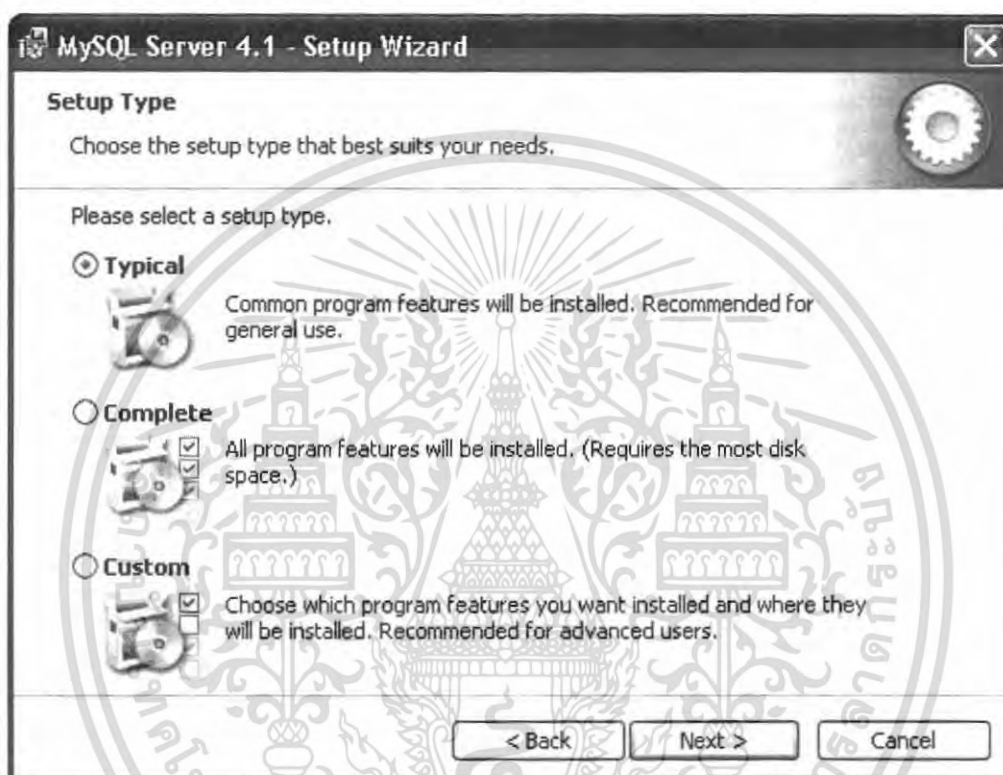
MySQL Server 4.1 - Setup Wizard

Setup Type

Choose the setup type that best suits your needs.

Please select a setup type.

Typical

Common program features will be installed. Recommended for general use.

Complete

All program features will be installed. (Requires the most disk space.)

Custom

Choose which program features you want installed and where they will be installed. Recommended for advanced users.

< Back

Next >

Cancel